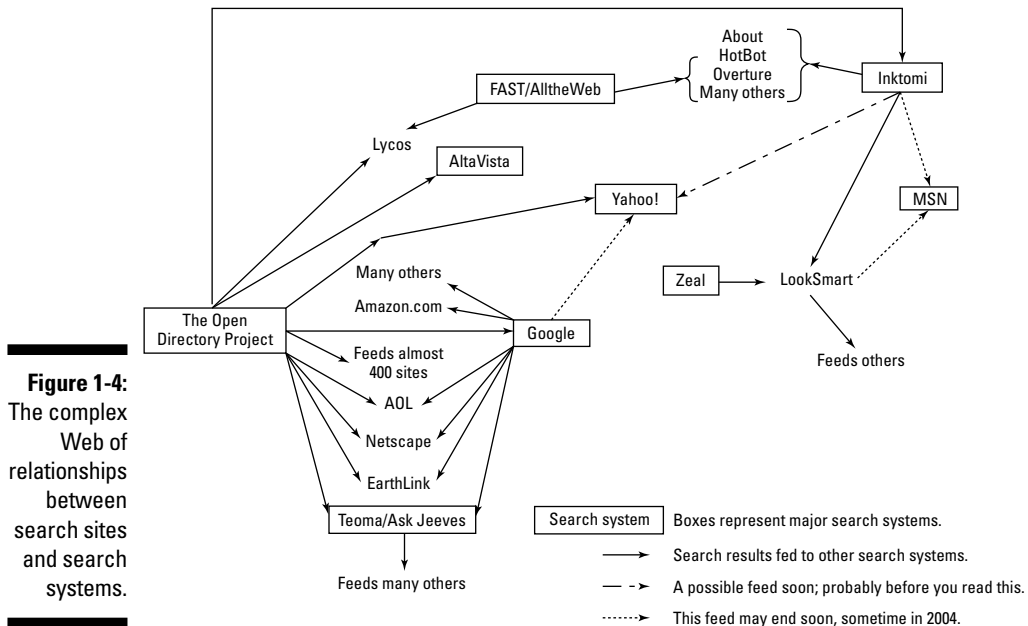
Figure 1-4: The complex Web of relationships between search sites and search systems.

About
HotBot
Overture
Many others

Inktomi

FAST/AlltheWeb

Lycos

AltaVista

Yahoo!

MSN

Zeal

LookSmart

Feeds others

Many others

Amazon.com

The Open Directory Project

Google

Feeds almost 400 sites

AOL

Netscape

EarthLink

Teoma/Ask Jeeves

Feeds many others

Search system — Boxes represent major search systems.

Search results fed to other search systems.

A possible feed soon; probably before you read this.

This feed may end soon, sometime in 2004.